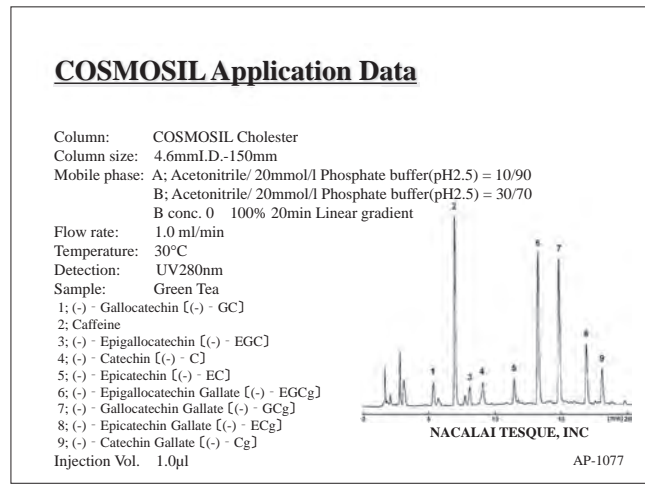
COSMOSIL Application Data

Column: COSMOSIL Cholester
Column size: 4.6mmI.D.-150mm
Mobile phase: A; Acetonitrile/ 20mmol/l Phosphate buffer(pH2.5) = 10/90
B; Acetonitrile/ 20mmol/l Phosphate buffer(pH2.5) = 30/70
B conc. 0 100% 20min Linear gradient
Flow rate: 1.0 ml/min
Temperature: 30°C
Detection: UV280nm
Sample: Green Tea
1; (-) - Gallocatechin〔(-) - GC〕
2; Caffeine
3; (-) - Epigallocatechin〔(-) - EGC〕
4; (-) - Catechin〔(-) - C〕
5; (-) - Epicatechin〔(-) - EC〕
6; (-) - Epigallocatechin Gallate〔(-) - EGCg〕
7; (-) - Gallocatechin Gallate〔(-) - GCg〕
8; (-) - Epicatechin Gallate〔(-) - ECg〕
9; (-) - Catechin Gallate〔(-) - Cg〕
Injection Vol. 1.0μl

2 6 7 1 3 4 5 8 9

NACALAI TESQUE, INC
AP-1077